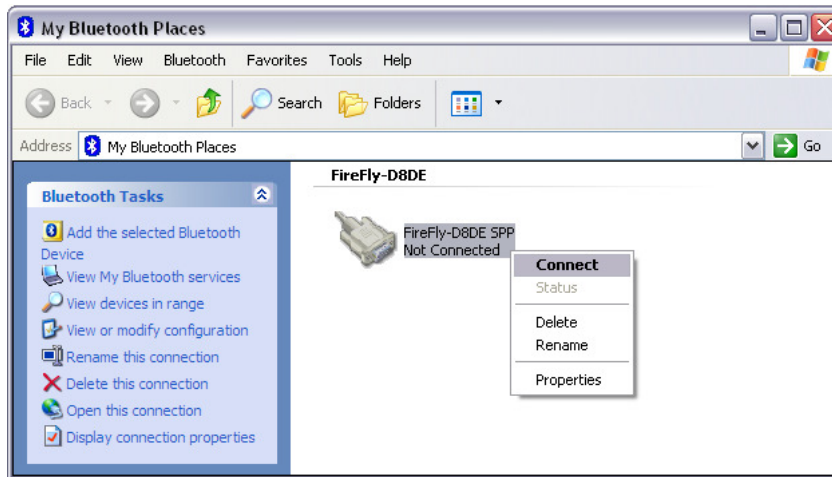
My Bluetooth Places

File Edit View Bluetooth Favorites Tools Help

Back Search Folders

Address My Bluetooth Places Go

Bluetooth Tasks

Add the selected Bluetooth Device
View My Bluetooth services
View devices in range
View or modify configuration
Rename this connection
Delete this connection
Open this connection
Display connection properties

FireFly-D8DE

FireFly-D8DE SPP
Not Connected

Connect
Status
Delete
Rename
Properties